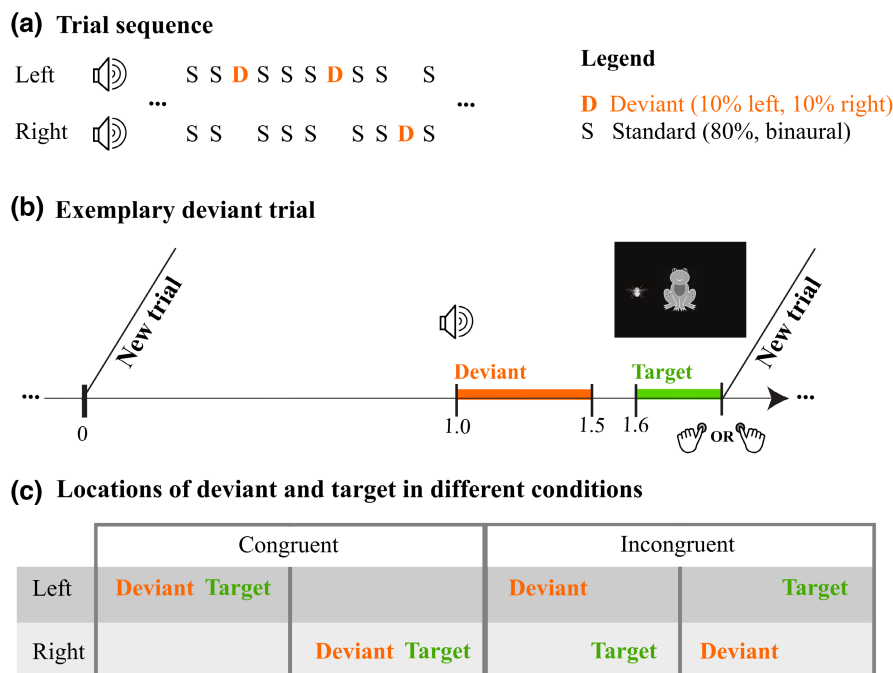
(a) Trial sequence

Left S S D S S S D S S S ...

Right S S S S S S S D S ...

Legend

D Deviant (10% left, 10% right)
S Standard (80%, binaural)

(b) Exemplary deviant trial

New trial

Deviant

Target

New trial

... 0 1.0 1.5 1.6 OR ...

(c) Locations of deviant and target in different conditions

| | Congruent | | Incongruent | |
|---|---|---|---|---|
| Left | Deviant Target | | Deviant | Target |
| Right | | Deviant Target | Target | Deviant |